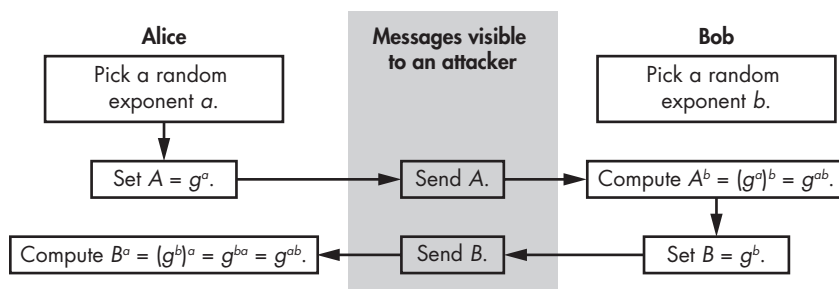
Alice

Messages visible to an attacker

Bob

Pick a random exponent $a$.

Pick a random exponent $b$.

Set $A = g^a$.

Send $A$.

Compute $A^b = (g^a)^b = g^{ab}$.

Set $B = g^b$.

Send $B$.

Compute $B^a = (g^b)^a = g^{ba} = g^{ab}$.